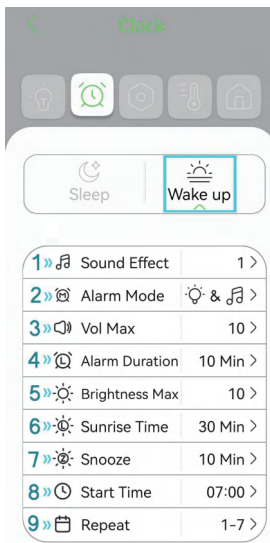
Clock

Sleep

Wake up

1 Sound Effect 1 >

2 Alarm Mode & >

3 Vol Max 10 >

4 Alarm Duration 10 Min >

5 Brightness Max 10 >

6 Sunrise Time 30 Min >

7 Snooze 10 Min >

8 Start Time 07:00 >

9 Repeat 1-7 >